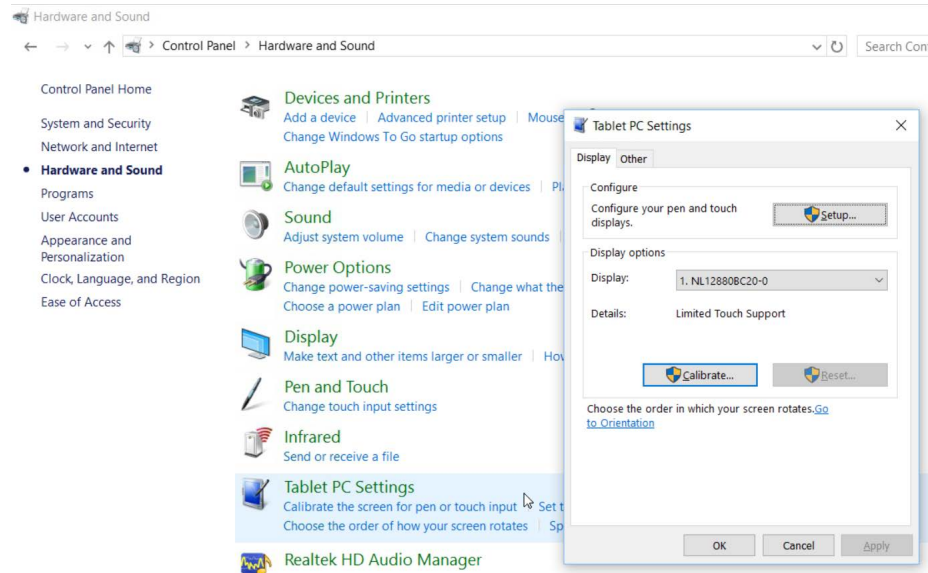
Hardware and Sound

Control Panel > Hardware and Sound

Search Con

Control Panel Home

System and Security

Network and Internet

Hardware and Sound

Programs

User Accounts

Appearance and Personalization

Clock, Language, and Region

Ease of Access

Devices and Printers
Add a device | Advanced printer setup | Mouse
Change Windows To Go startup options

AutoPlay
Change default settings for media or devices | Pl

Sound
Adjust system volume | Change system sounds |

Power Options
Change power-saving settings | Change what the
Choose a power plan | Edit power plan

Display
Make text and other items larger or smaller | Hov

Pen and Touch
Change touch input settings

Infrared
Send or receive a file

Tablet PC Settings
Calibrate the screen for pen or touch input | Set t
Choose the order of how your screen rotates | Sp

Realtek HD Audio Manager

Tablet PC Settings

Display | Other

Configure
Configure your pen and touch displays.
Setup...

Display options
Display: 1. NL12880BC20-0
Details: Limited Touch Support

Calibrate...
Reset...

Choose the order in which your screen rotates. Go to Orientation

OK | Cancel | Apply